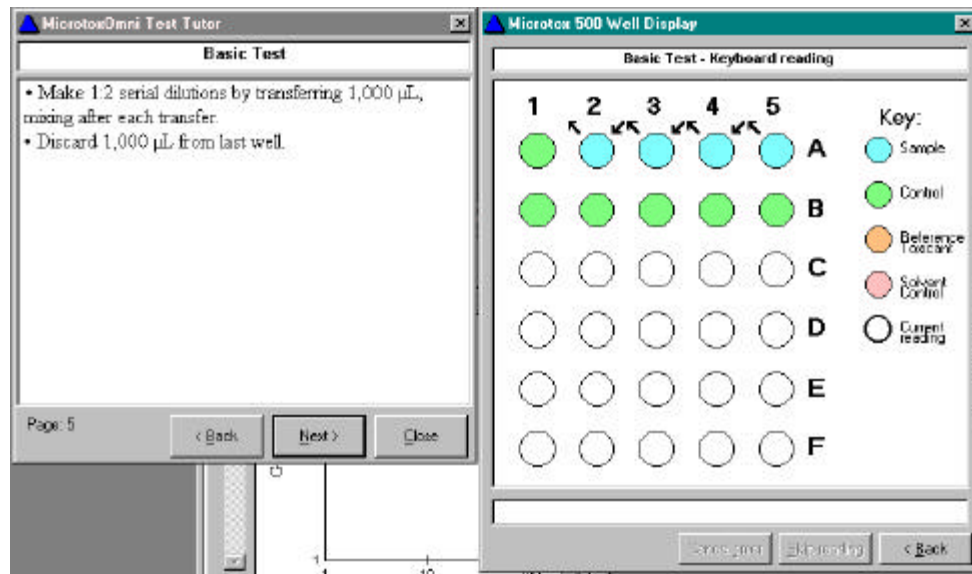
MicrotoxOmni Test Tutor

Basic Test

• Make 1:2 serial dilutions by transferring 1,000 µL, mixing after each transfer.
• Discard 1,000 µL from last well.

Page: 5

< Back

Next >

Close

Microtox 500 Well Display

Basic Test - Keyboard reading

1 2 3 4 5

A

B

C

D

E

F

Key:

Sample

Control

Reference Toxicant

Solvent Control

Current reading

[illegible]

Skip reading

< Back

1

10